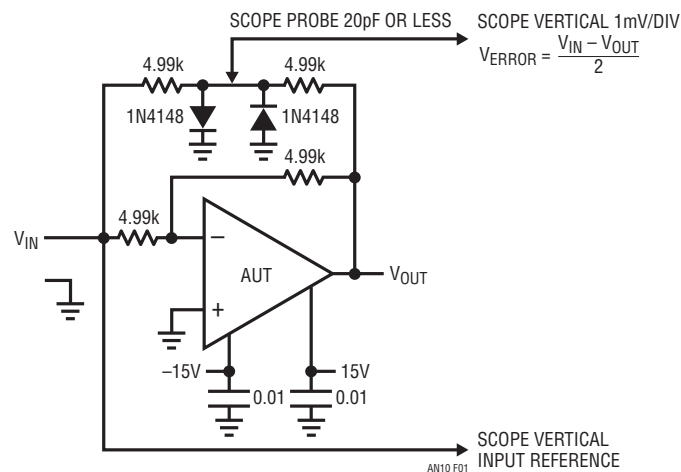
SCOPE PROBE 20pF OR LESS

SCOPE VERTICAL 1mV/DIV

$V_{ERROR} = \frac{V_{IN} - V_{OUT}}{2}$

4.99k

4.99k

1N4148

1N4148

4.99k

4.99k

$V_{IN}$

–

AUT

$V_{OUT}$

+

–15V

15V

0.01

0.01

SCOPE VERTICAL INPUT REFERENCE

AN10 F01